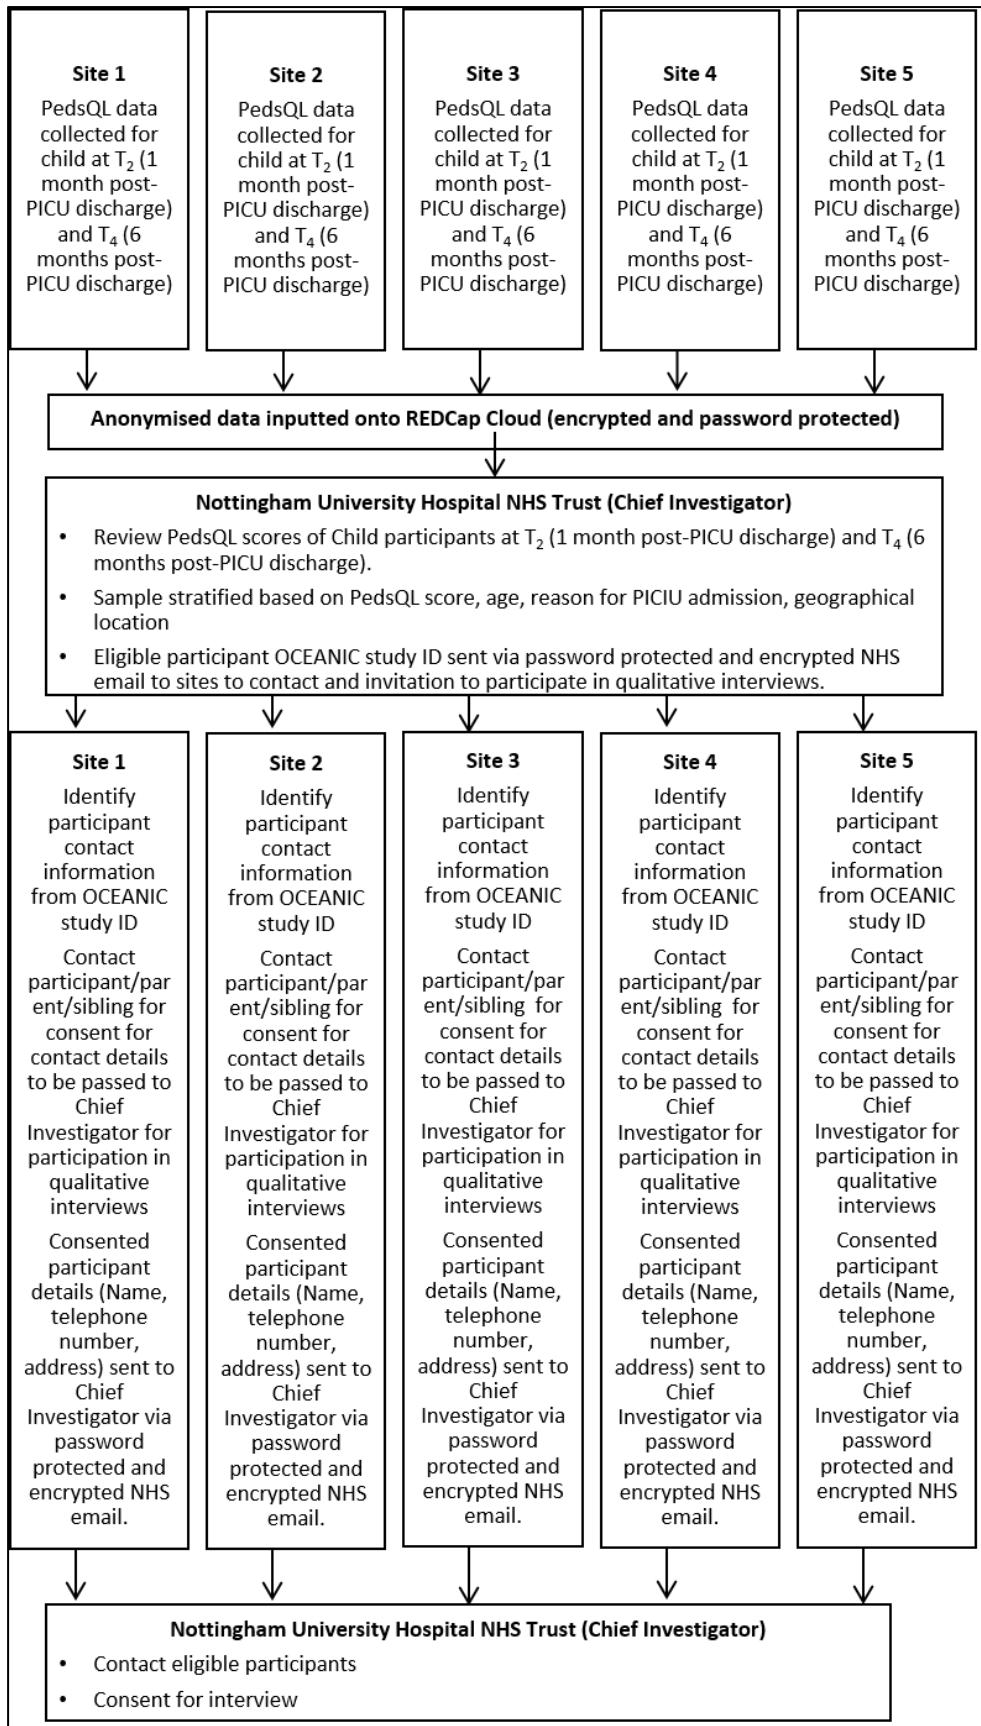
**Site 1**
PedsQL data collected for child at $T_2$ (1 month post-PICU discharge) and $T_4$ (6 months post-PICU discharge)

**Site 2**
PedsQL data collected for child at $T_2$ (1 month post-PICU discharge) and $T_4$ (6 months post-PICU discharge)

**Site 3**
PedsQL data collected for child at $T_2$ (1 month post-PICU discharge) and $T_4$ (6 months post-PICU discharge)

**Site 4**
PedsQL data collected for child at $T_2$ (1 month post-PICU discharge) and $T_4$ (6 months post-PICU discharge)

**Site 5**
PedsQL data collected for child at $T_2$ (1 month post-PICU discharge) and $T_4$ (6 months post-PICU discharge)

**Anonymised data inputted onto REDCap Cloud (encrypted and password protected)**

**Nottingham University Hospital NHS Trust (Chief Investigator)**
- Review PedsQL scores of Child participants at $T_2$ (1 month post-PICU discharge) and $T_4$ (6 months post-PICU discharge).
- Sample stratified based on PedsQL score, age, reason for PICIU admission, geographical location
- Eligible participant OCEANIC study ID sent via password protected and encrypted NHS email to sites to contact and invitation to participate in qualitative interviews.

**Site 1**
Identify participant contact information from OCEANIC study ID
Contact participant/parent/sibling for consent for contact details to be passed to Chief Investigator for participation in qualitative interviews
Consented participant details (Name, telephone number, address) sent to Chief Investigator via password protected and encrypted NHS email.

**Site 2**
Identify participant contact information from OCEANIC study ID
Contact participant/parent/sibling for consent for contact details to be passed to Chief Investigator for participation in qualitative interviews
Consented participant details (Name, telephone number, address) sent to Chief Investigator via password protected and encrypted NHS email.

**Site 3**
Identify participant contact information from OCEANIC study ID
Contact participant/parent/sibling for consent for contact details to be passed to Chief Investigator for participation in qualitative interviews
Consented participant details (Name, telephone number, address) sent to Chief Investigator via password protected and encrypted NHS email.

**Site 4**
Identify participant contact information from OCEANIC study ID
Contact participant/parent/sibling for consent for contact details to be passed to Chief Investigator for participation in qualitative interviews
Consented participant details (Name, telephone number, address) sent to Chief Investigator via password protected and encrypted NHS email.

**Site 5**
Identify participant contact information from OCEANIC study ID
Contact participant/parent/sibling for consent for contact details to be passed to Chief Investigator for participation in qualitative interviews
Consented participant details (Name, telephone number, address) sent to Chief Investigator via password protected and encrypted NHS email.

**Nottingham University Hospital NHS Trust (Chief Investigator)**
- Contact eligible participants
- Consent for interview